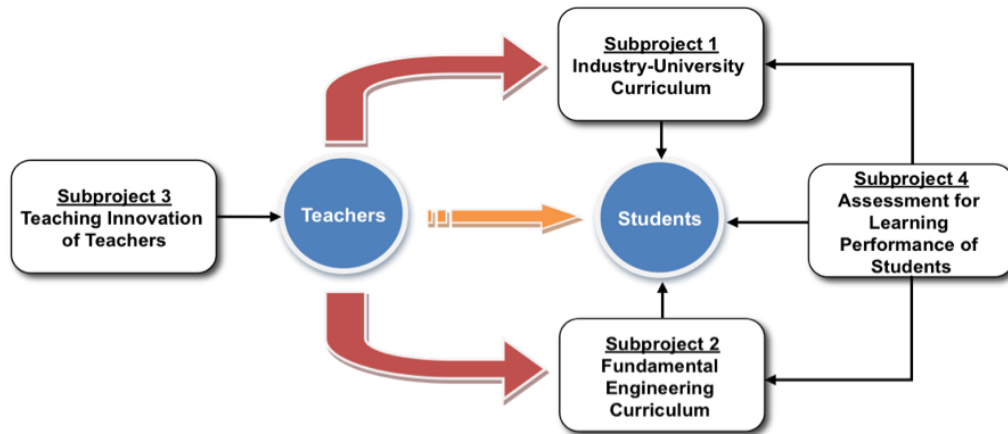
Subproject 1
Industry-University Curriculum

Subproject 3
Teaching Innovation of Teachers

Teachers

Students

Subproject 4
Assessment for Learning Performance of Students

Subproject 2
Fundamental Engineering Curriculum